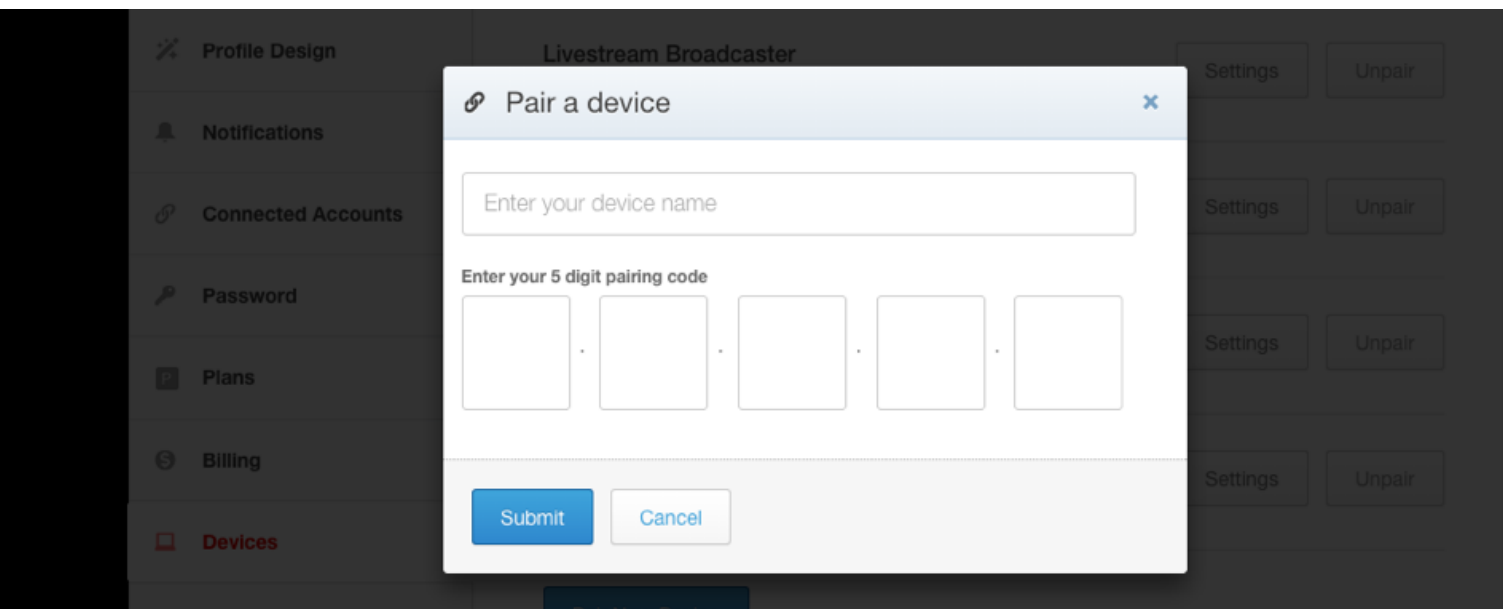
Profile Design
Notifications
Connected Accounts
Password
Plans
Billing
Devices

Livestream Broadcaster

Settings Unpair
Settings Unpair
Settings Unpair
Settings Unpair

Pair a device
×

Enter your device name

Enter your 5 digit pairing code

Submit Cancel